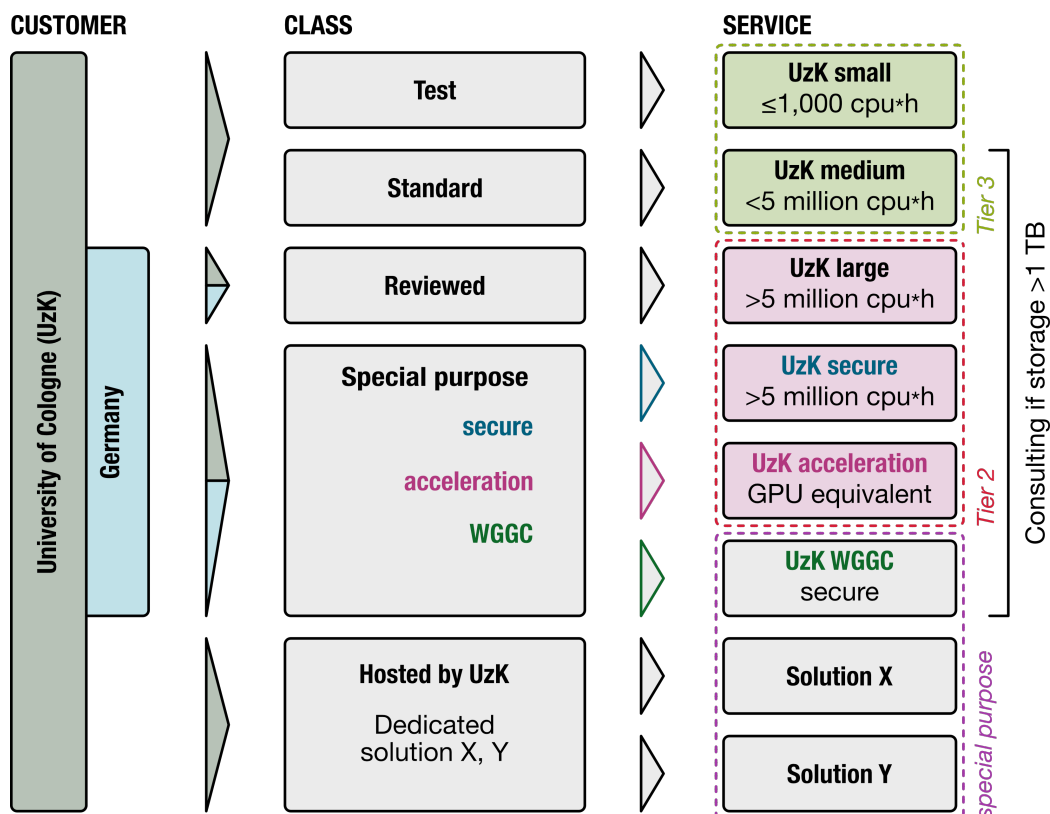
CUSTOMER

CLASS

SERVICE

University of Cologne (UzK)

Germany

Test

Standard

Reviewed

Special purpose

secure

acceleration

WGGC

Hosted by UzK

Dedicated solution X, Y

UzK small
≤1,000 cpu*h

UzK medium
<5 million cpu*h

UzK large
>5 million cpu*h

UzK secure
>5 million cpu*h

UzK acceleration
GPU equivalent

UzK WGGC
secure

Solution X

Solution Y

Tier 3

Tier 2

special purpose

Consulting if storage >1 TB